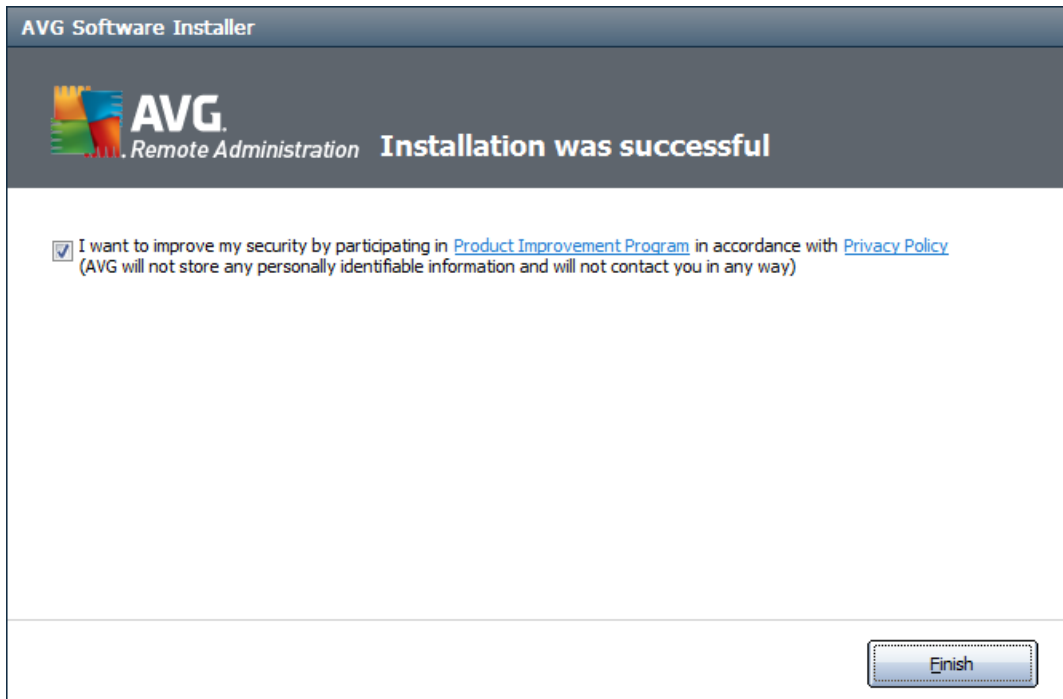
AVG Software Installer

AVG. Remote Administration Installation was successful

I want to improve my security by participating in Product Improvement Program in accordance with Privacy Policy (AVG will not store any personally identifiable information and will not contact you in any way)

Finish